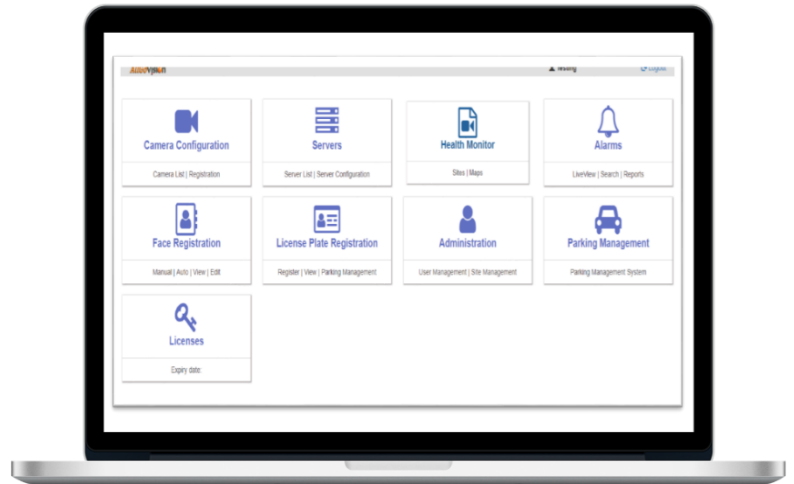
AutoVision

testing

Logout

Camera Configuration

Camera List | Registration

Servers

Server List | Server Configuration

Health Monitor

Sites | Maps

Alarms

LiveView | Search | Reports

Face Registration

Manual | Auto | View | Edit

License Plate Registration

Register | View | Parking Management

Administration

User Management | Site Management

Parking Management

Parking Management System

Licenses

Expiry date: